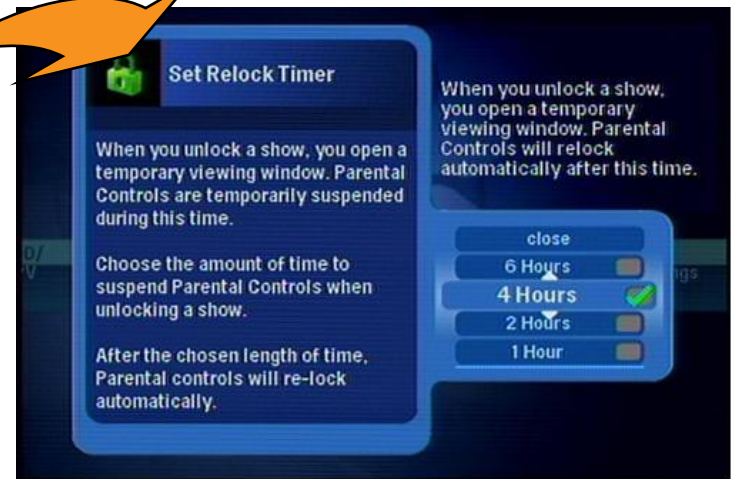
Set Relock Timer

When you unlock a show, you open a temporary viewing window. Parental Controls are temporarily suspended during this time.

Choose the amount of time to suspend Parental Controls when unlocking a show.

After the chosen length of time, Parental controls will re-lock automatically.

When you unlock a show, you open a temporary viewing window. Parental Controls will relock automatically after this time.

close
6 Hours
4 Hours
2 Hours
1 Hour